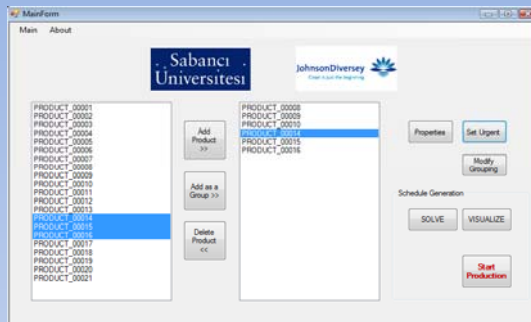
MainForm

Main About

Sabancı Üniversitesi

JohnsonDiversey
Clean is just the beginning

PRODUCT_00001
PRODUCT_00002
PRODUCT_00003
PRODUCT_00004
PRODUCT_00005
PRODUCT_00006
PRODUCT_00007
PRODUCT_00008
PRODUCT_00009
PRODUCT_00010
PRODUCT_00011
PRODUCT_00012
PRODUCT_00013
PRODUCT_00014
PRODUCT_00015
PRODUCT_00016
PRODUCT_00017
PRODUCT_00018
PRODUCT_00019
PRODUCT_00020
PRODUCT_00021

Add Product >>

Add as a Group >>

Delete Product <<

PRODUCT_00008
PRODUCT_00009
PRODUCT_00010
PRODUCT_00014
PRODUCT_00015
PRODUCT_00016

Properties

Set Urgent

Modify Grouping

Schedule Generation

SOLVE

VISUALIZE

Start Production